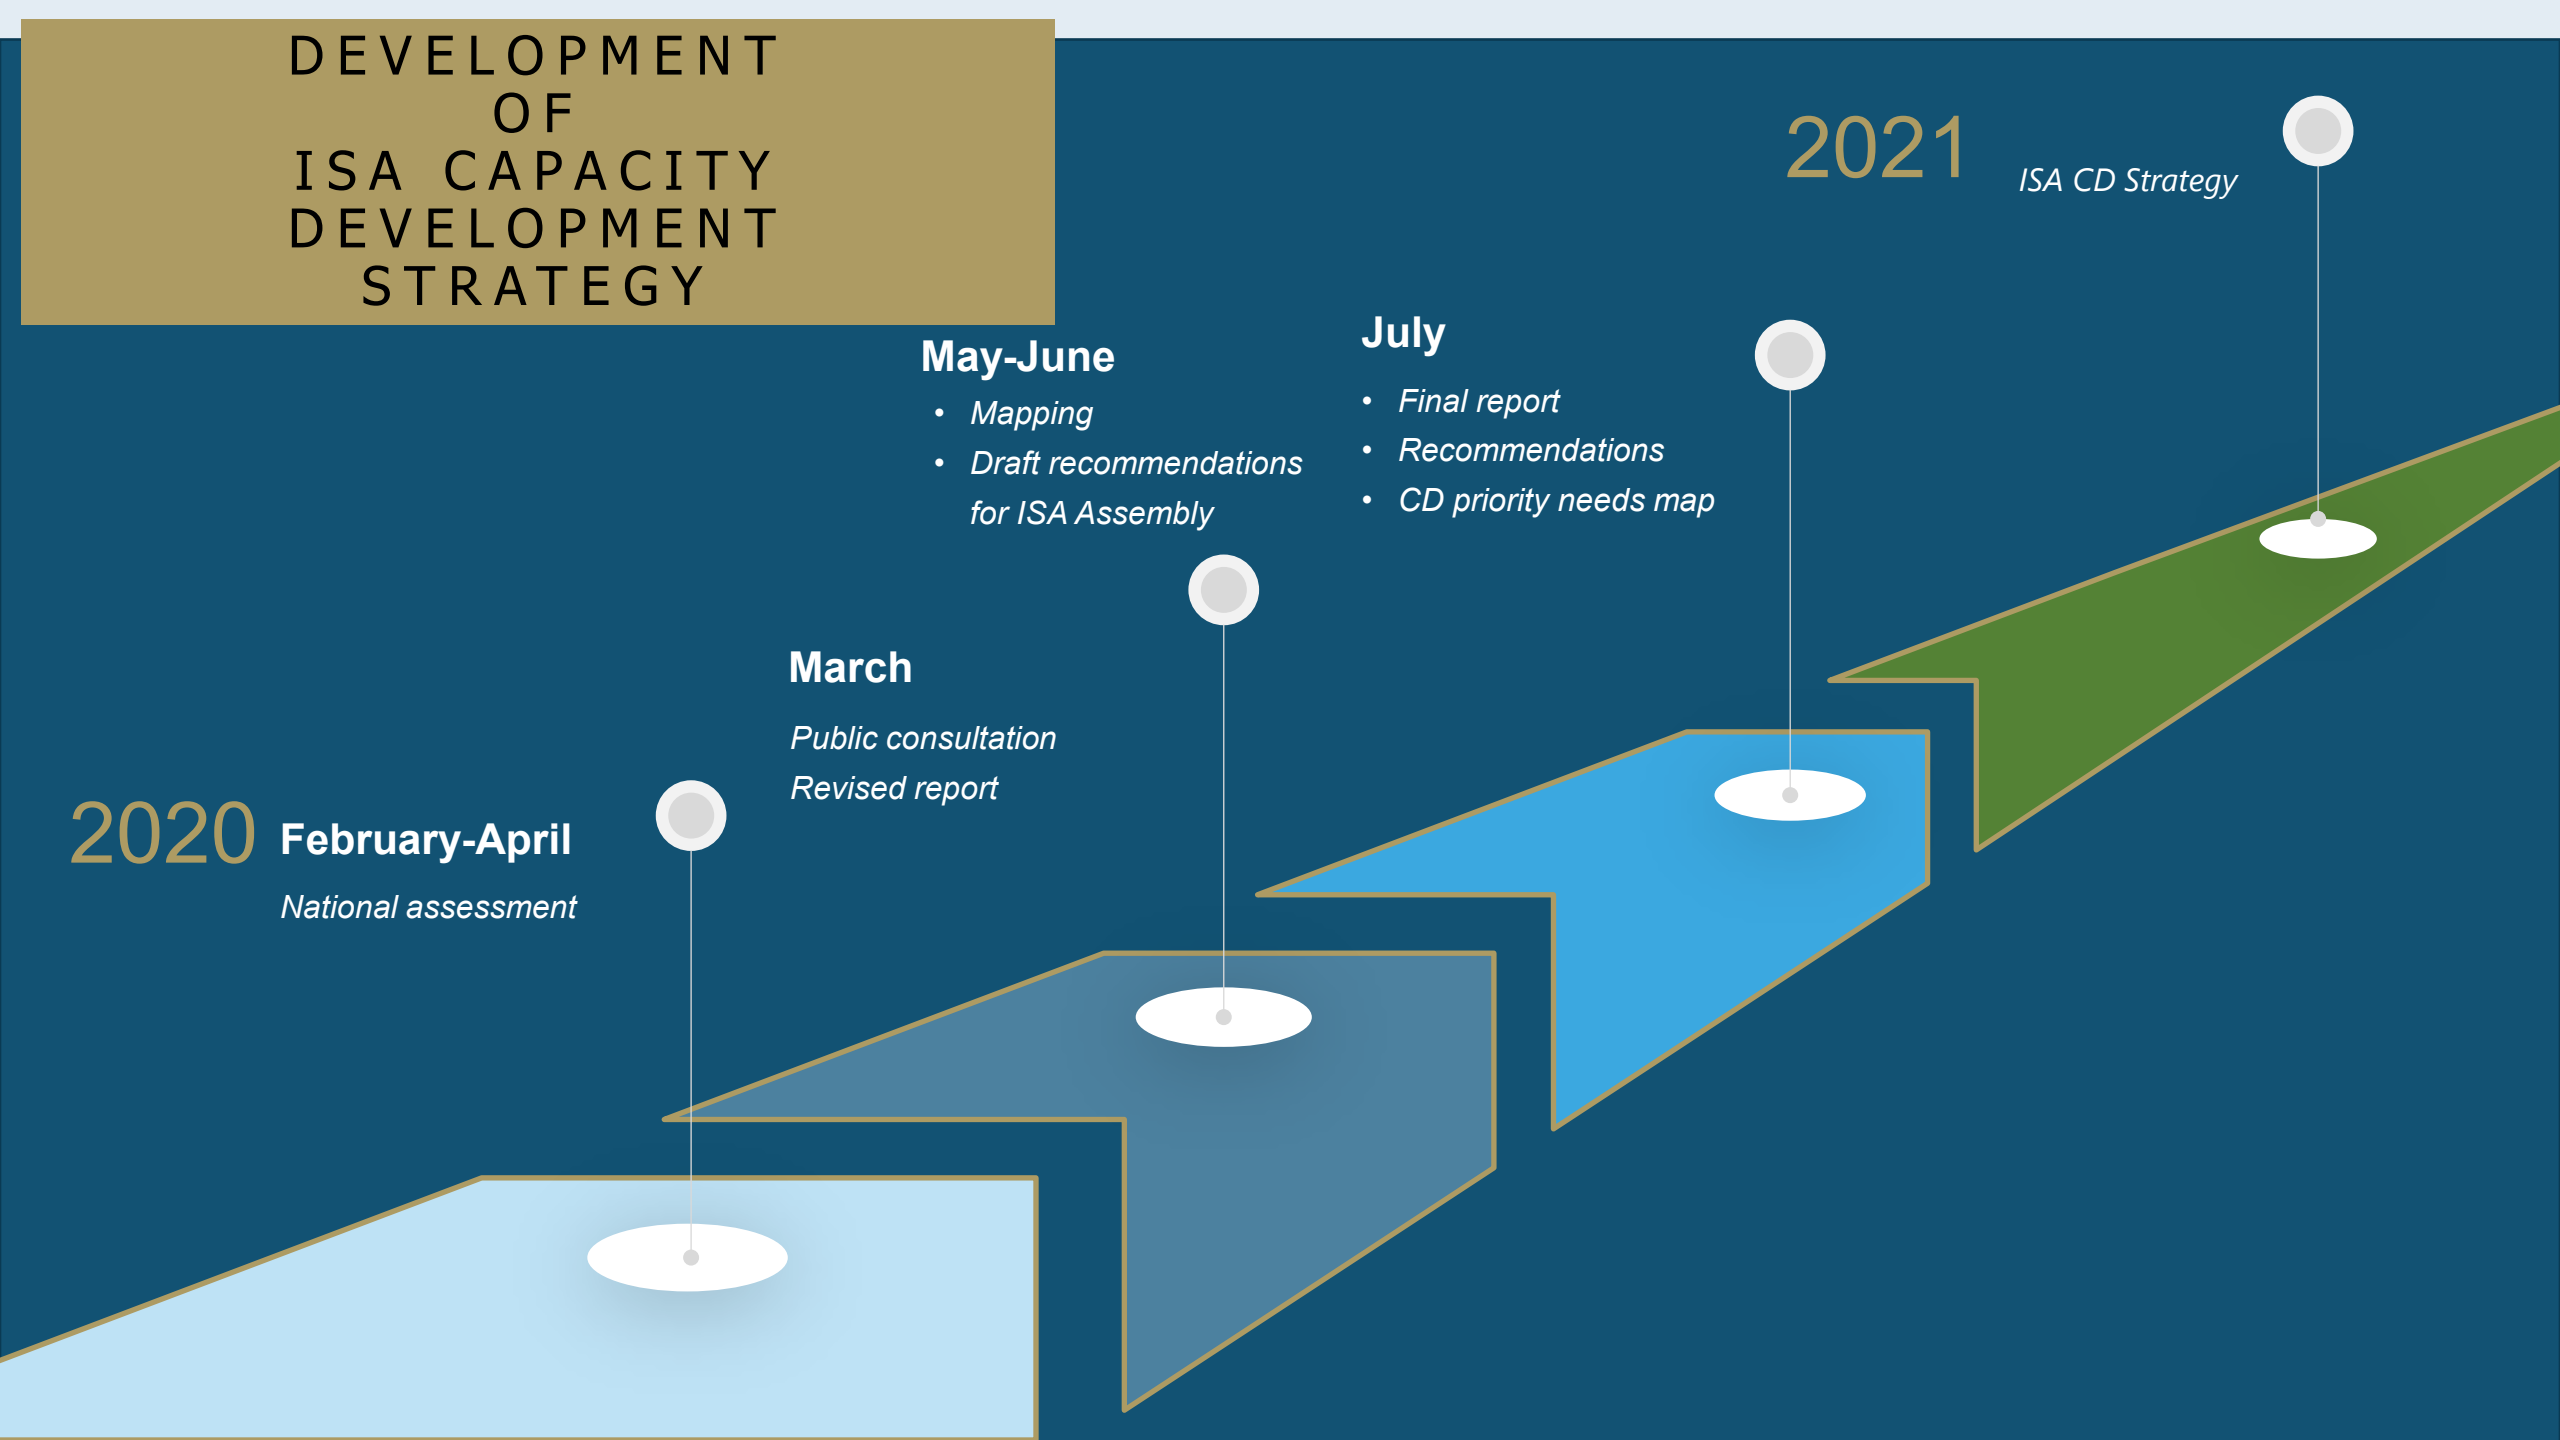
DEVELOPMENT OF ISA CAPACITY DEVELOPMENT STRATEGY

2021 ISA CD Strategy

July
- Final report
- Recommendations
- CD priority needs map

May-June
- Mapping
- Draft recommendations for ISA Assembly

March
Public consultation
Revised report

2020 February-April
National assessment